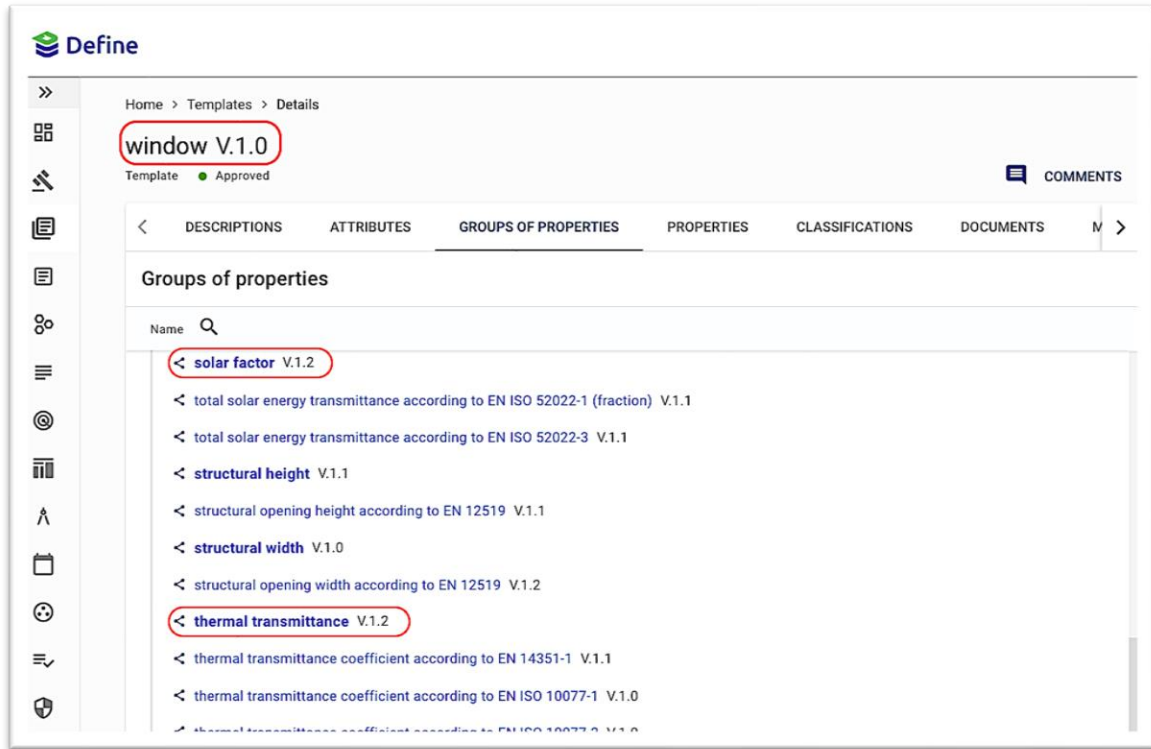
Define

»

Home > Templates > Details

window V.1.0

Template • Approved

COMMENTS

DESCRIPTIONS ATTRIBUTES GROUPS OF PROPERTIES PROPERTIES CLASSIFICATIONS DOCUMENTS M

Groups of properties

Name

solar factor V.1.2

total solar energy transmittance according to EN ISO 52022-1 (fraction) V.1.1

total solar energy transmittance according to EN ISO 52022-3 V.1.1

structural height V.1.1

structural opening height according to EN 12519 V.1.1

structural width V.1.0

structural opening width according to EN 12519 V.1.2

thermal transmittance V.1.2

thermal transmittance coefficient according to EN 14351-1 V.1.1

thermal transmittance coefficient according to EN ISO 10077-1 V.1.0

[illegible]